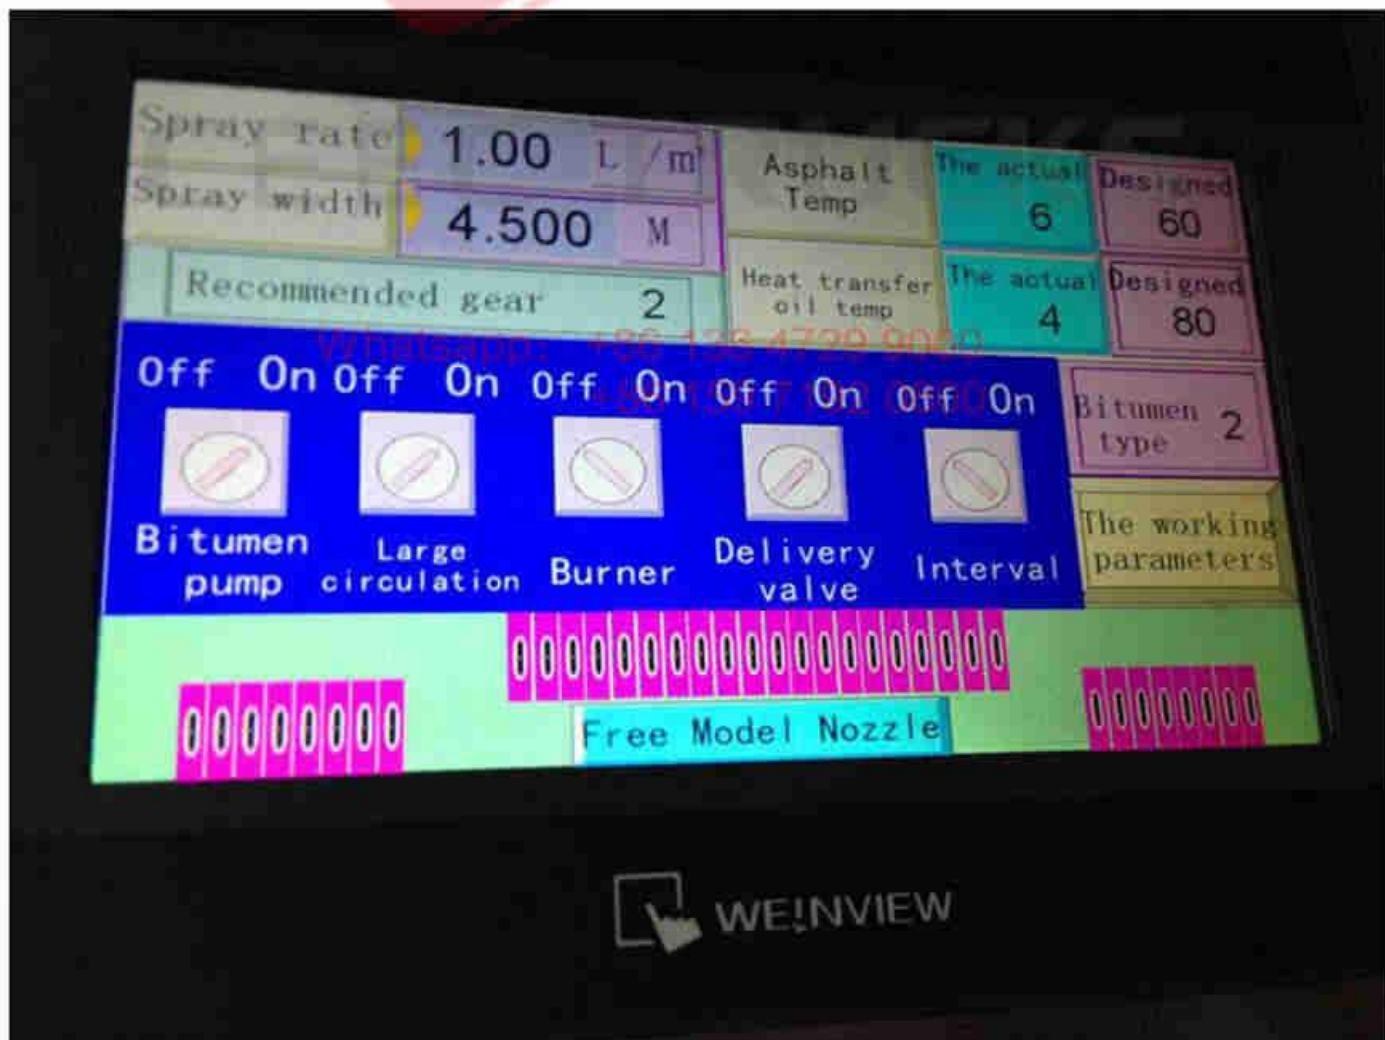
Spray rate 1.00 L /m²

Spray width 4.500 M

Recommended gear 2

Asphalt Temp

The actual 6

Designed 60

Heat transfer oil temp

The actual 4

Designed 80

Whatsapp: +86 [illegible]

Off On Off On Off On Off On Off On

Bitumen pump

Large circulation

Burner

Delivery valve

Interval

Bitumen type 2

The working parameters

0000000000000000000

00000000

Free Model Nozzle

00000000

WEINVIEW